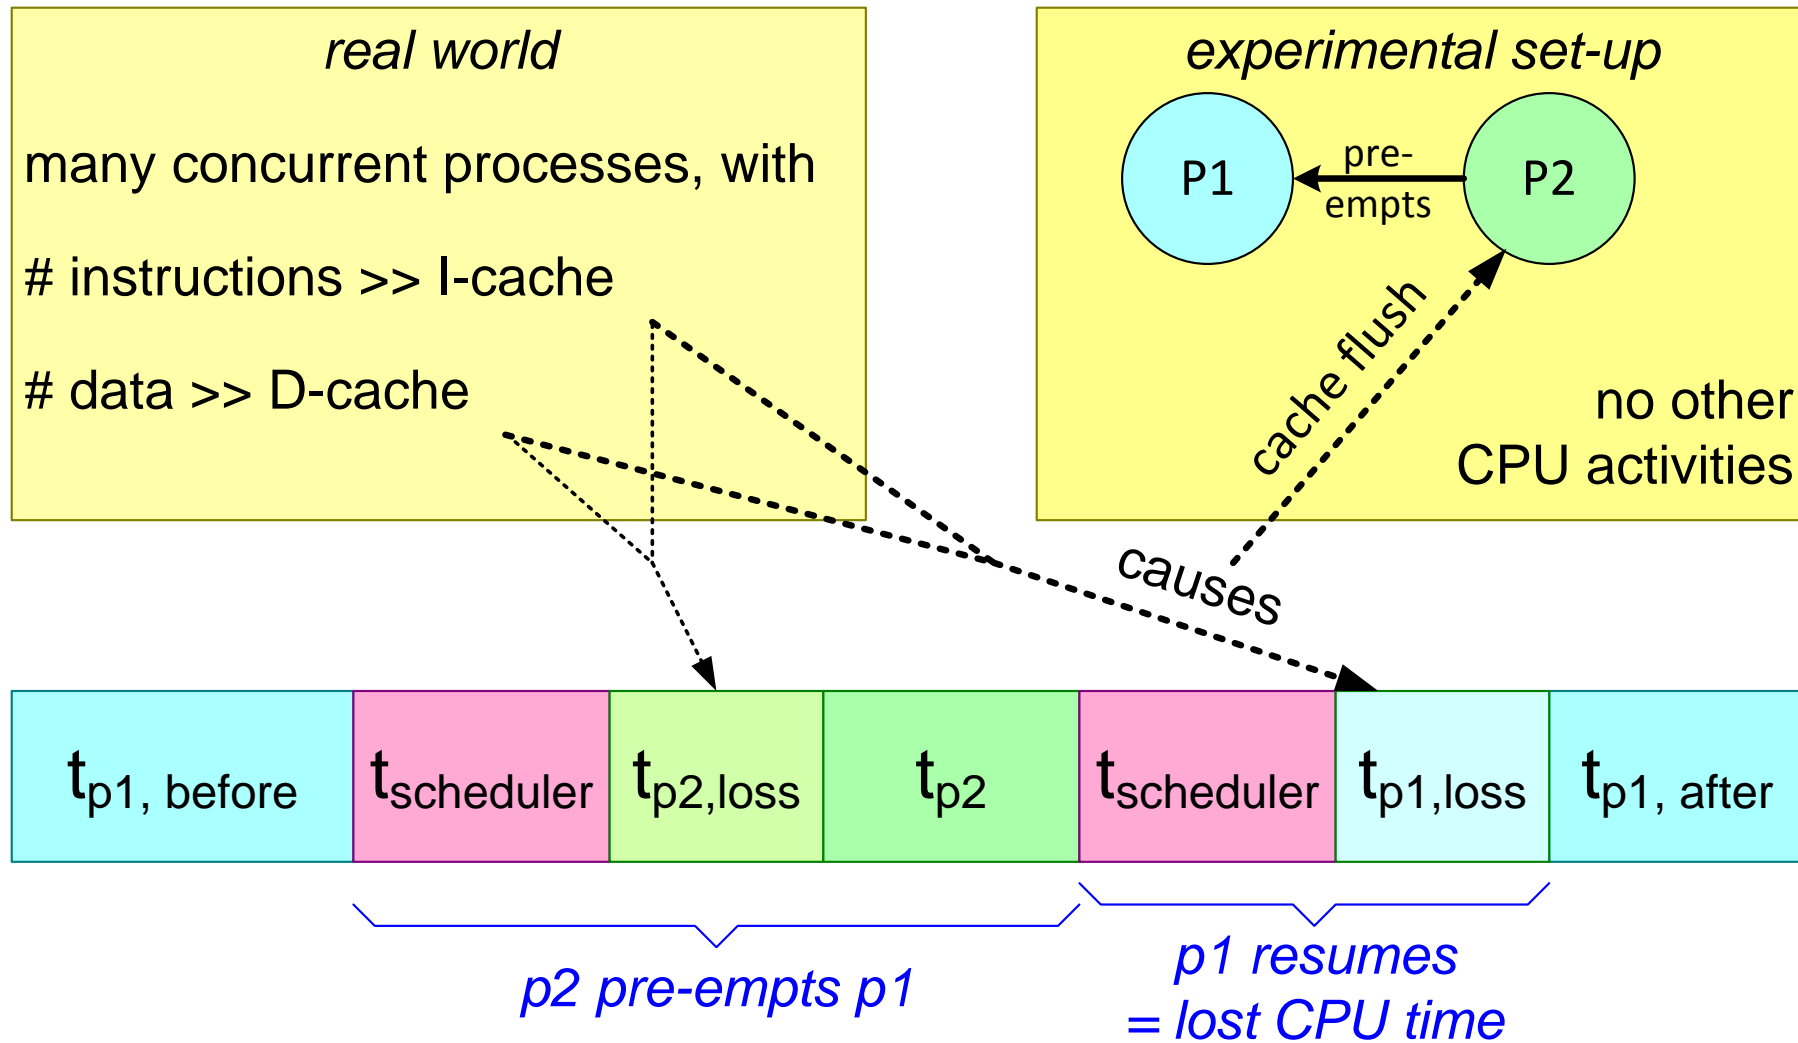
real world

many concurrent processes, with

# instructions >> I-cache

# data >> D-cache

experimental set-up

P1

pre-empts

P2

cache flush

no other CPU activities

causes

$t_{p1, before}$ | $t_{scheduler}$ | $t_{p2,loss}$ | $t_{p2}$ | $t_{scheduler}$ | $t_{p1,loss}$ | $t_{p1, after}$

p2 pre-empts p1

p1 resumes = lost CPU time